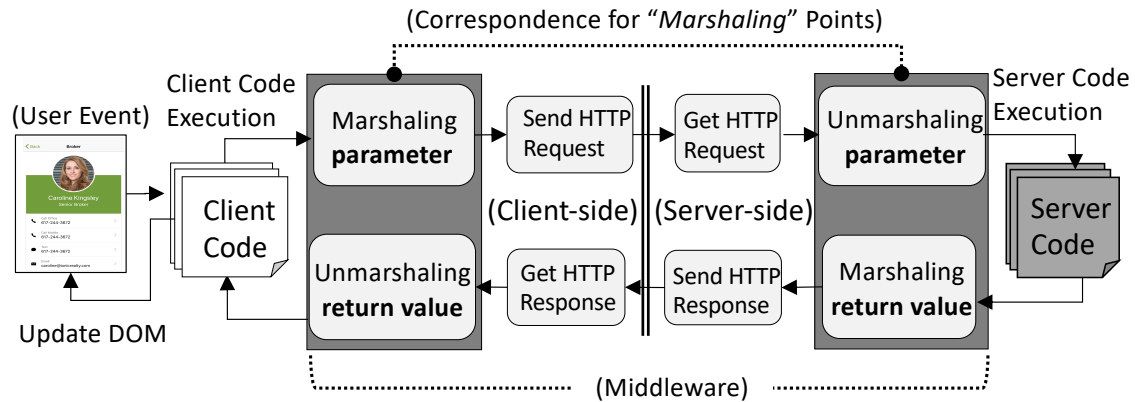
(Correspondence for "*Marshaling*" Points)

(User Event)

Client Code Execution

Marshaling **parameter**

Send HTTP Request

Get HTTP Request

Unmarshaling **parameter**

Server Code Execution

Back Broker

Caroline Kingsley
Senior Broker

617-244-3672

617-244-3672

617-244-3672

caroline@ionicrealty.com

Client Code

(Client-side)

(Server-side)

Server Code

Unmarshaling **return value**

Get HTTP Response

Send HTTP Response

Marshaling **return value**

Update DOM

(Middleware)